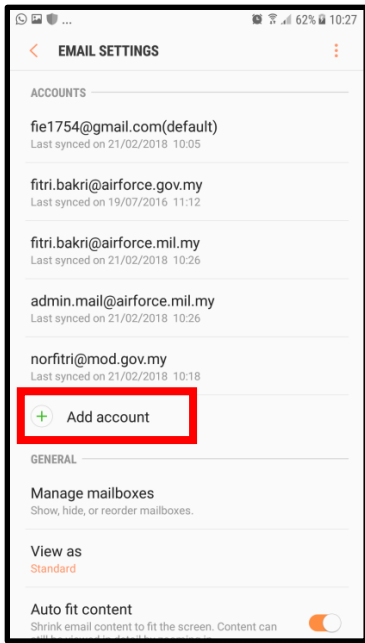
62% 10:27

EMAIL SETTINGS

ACCOUNTS

fie1754@gmail.com(default)
Last synced on 21/02/2018 10:05

fitri.bakri@airforce.gov.my
Last synced on 19/07/2016 11:12

fitri.bakri@airforce.mil.my
Last synced on 21/02/2018 10:26

admin.mail@airforce.mil.my
Last synced on 21/02/2018 10:26

norfitri@mod.gov.my
Last synced on 21/02/2018 10:18

Add account

GENERAL

Manage mailboxes
Show, hide, or reorder mailboxes.

View as
Standard

Auto fit content
Shrink email content to fit the screen. Content can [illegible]